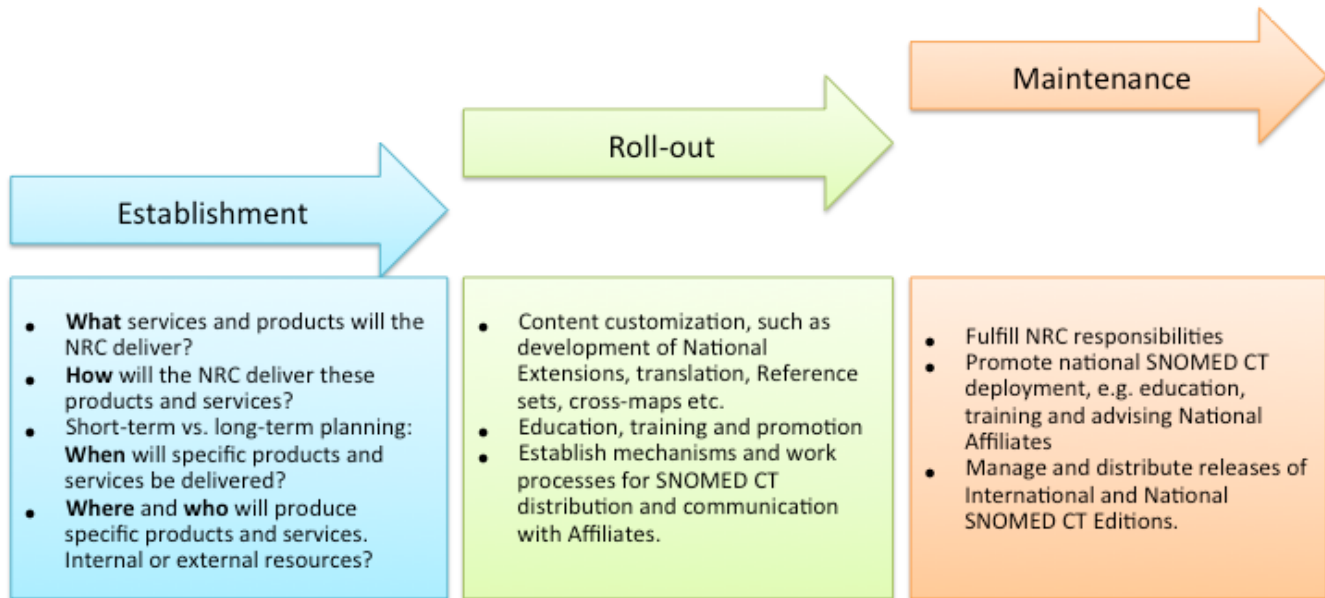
Maintenance

Roll-out

Establishment

- **What** services and products will the NRC deliver?
- **How** will the NRC deliver these products and services?
- Short-term vs. long-term planning: **When** will specific products and services be delivered?
- **Where** and **who** will produce specific products and services. Internal or external resources?

- Content customization, such as development of National Extensions, translation, Reference sets, cross-maps etc.
- Education, training and promotion
- Establish mechanisms and work processes for SNOMED CT distribution and communication with Affiliates.

- Fulfill NRC responsibilities
- Promote national SNOMED CT deployment, e.g. education, training and advising National Affiliates
- Manage and distribute releases of International and National SNOMED CT Editions.